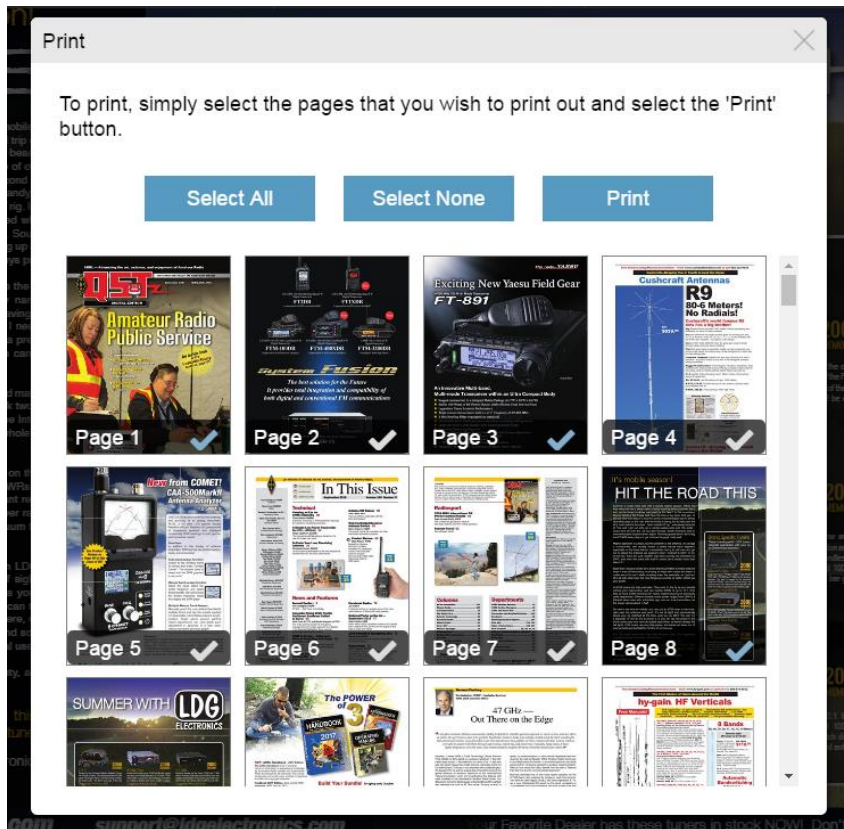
Print

To print, simply select the pages that you wish to print out and select the 'Print' button.

Select All
Select None
Print

QST
Amateur Radio Public Service
Page 1

System Fusion
Page 2

Exciting New Yaesu Field Gear
FT-891
Page 3

Cushcraft Antennas
R9
80-6 Meters!
No Radials!
Page 4

New from COMET!
CAA-500MarkII
Antenna Analyzer
Page 5

In This Issue
Page 6

Page 7

It's mobile season!
HIT THE ROAD THIS
Page 8

SUMMER WITH LDG ELECTRONICS

The POWER of 3
HANDBOOK 2017

47 GHz —
Out There on the Edge

hy-gain HF Verticals